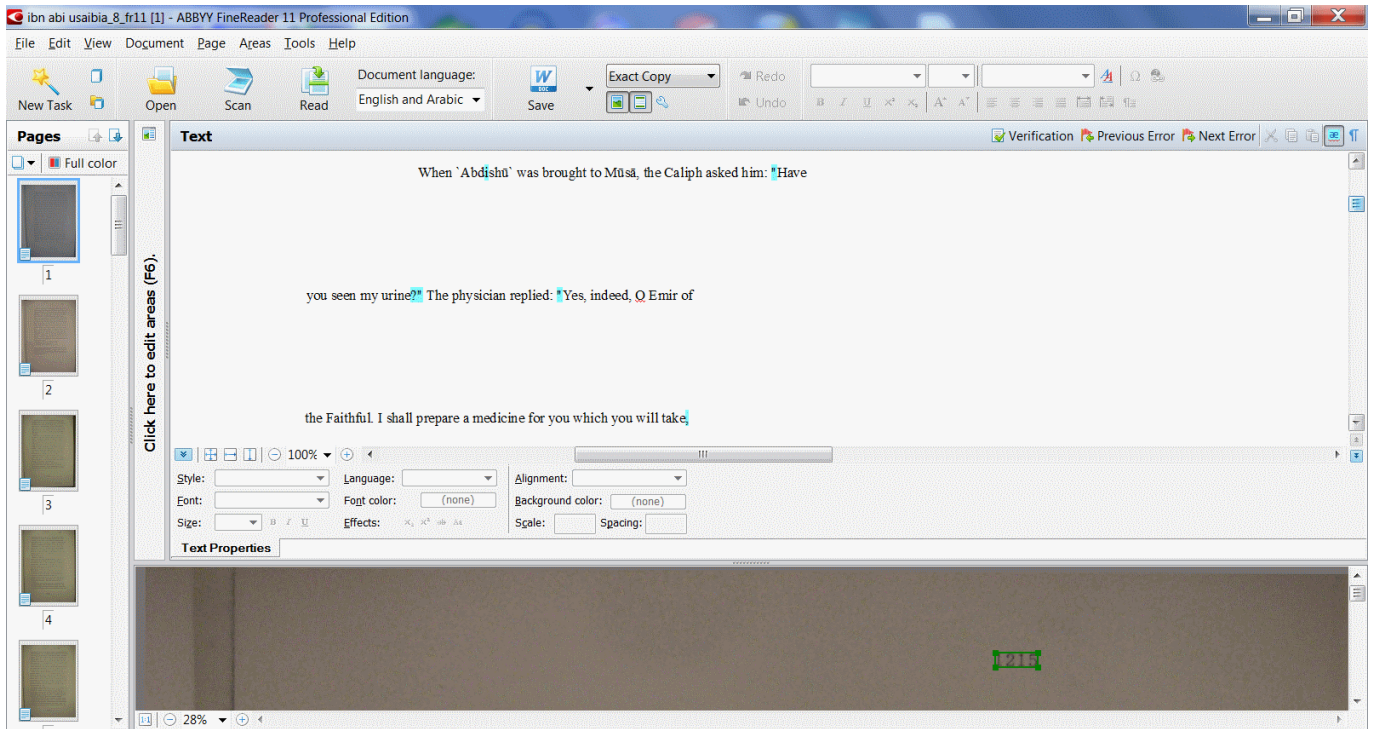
ibn abi usaibia_8_fr11 [1] - ABBYY FineReader 11 Professional Edition

File Edit View Document Page Areas Tools Help

New Task Open Scan Read Document language: English and Arabic Save Exact Copy Redo Undo

Pages Full color

Text Verification Previous Error Next Error

When `Abdīshū` was brought to Mūsā, the Caliph asked him: "Have

you seen my urine?" The physician replied: "Yes, indeed, O Emir of

the Faithful. I shall prepare a medicine for you which you will take,

Click here to edit areas (F6).

100%

Style: Language: Alignment:

Font: Font color: (none) Background color: (none)

Size: Effects: Scale: Spacing:

Text Properties

1215

28%

1

2

3

4